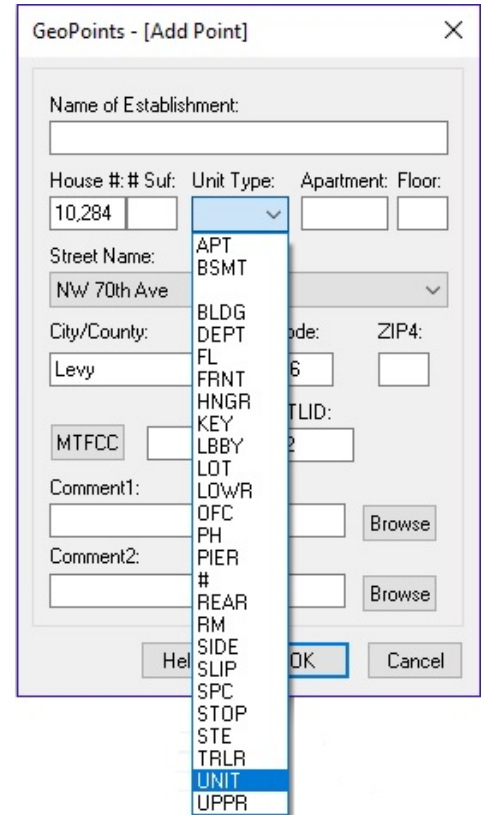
GeoPoints - [Add Point]

Name of Establishment:

House #: # Suf: Unit Type: Apartment: Floor:

10,284

Street Name:

NW 70th Ave

City/County:

Levy

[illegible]ode:

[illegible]6

ZIP4:

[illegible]TLID:

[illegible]2

MTFCC

Comment1:

Browse

Comment2:

Browse

He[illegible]

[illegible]OK

Cancel

APT
BSMT
BLDG
DEPT
FL
FRNT
HNGR
KEY
LBBY
LOT
LOWR
OFC
PH
PIER
#
REAR
RM
SIDE
SLIP
SPC
STOP
STE
TRLR
UNIT
UPPR